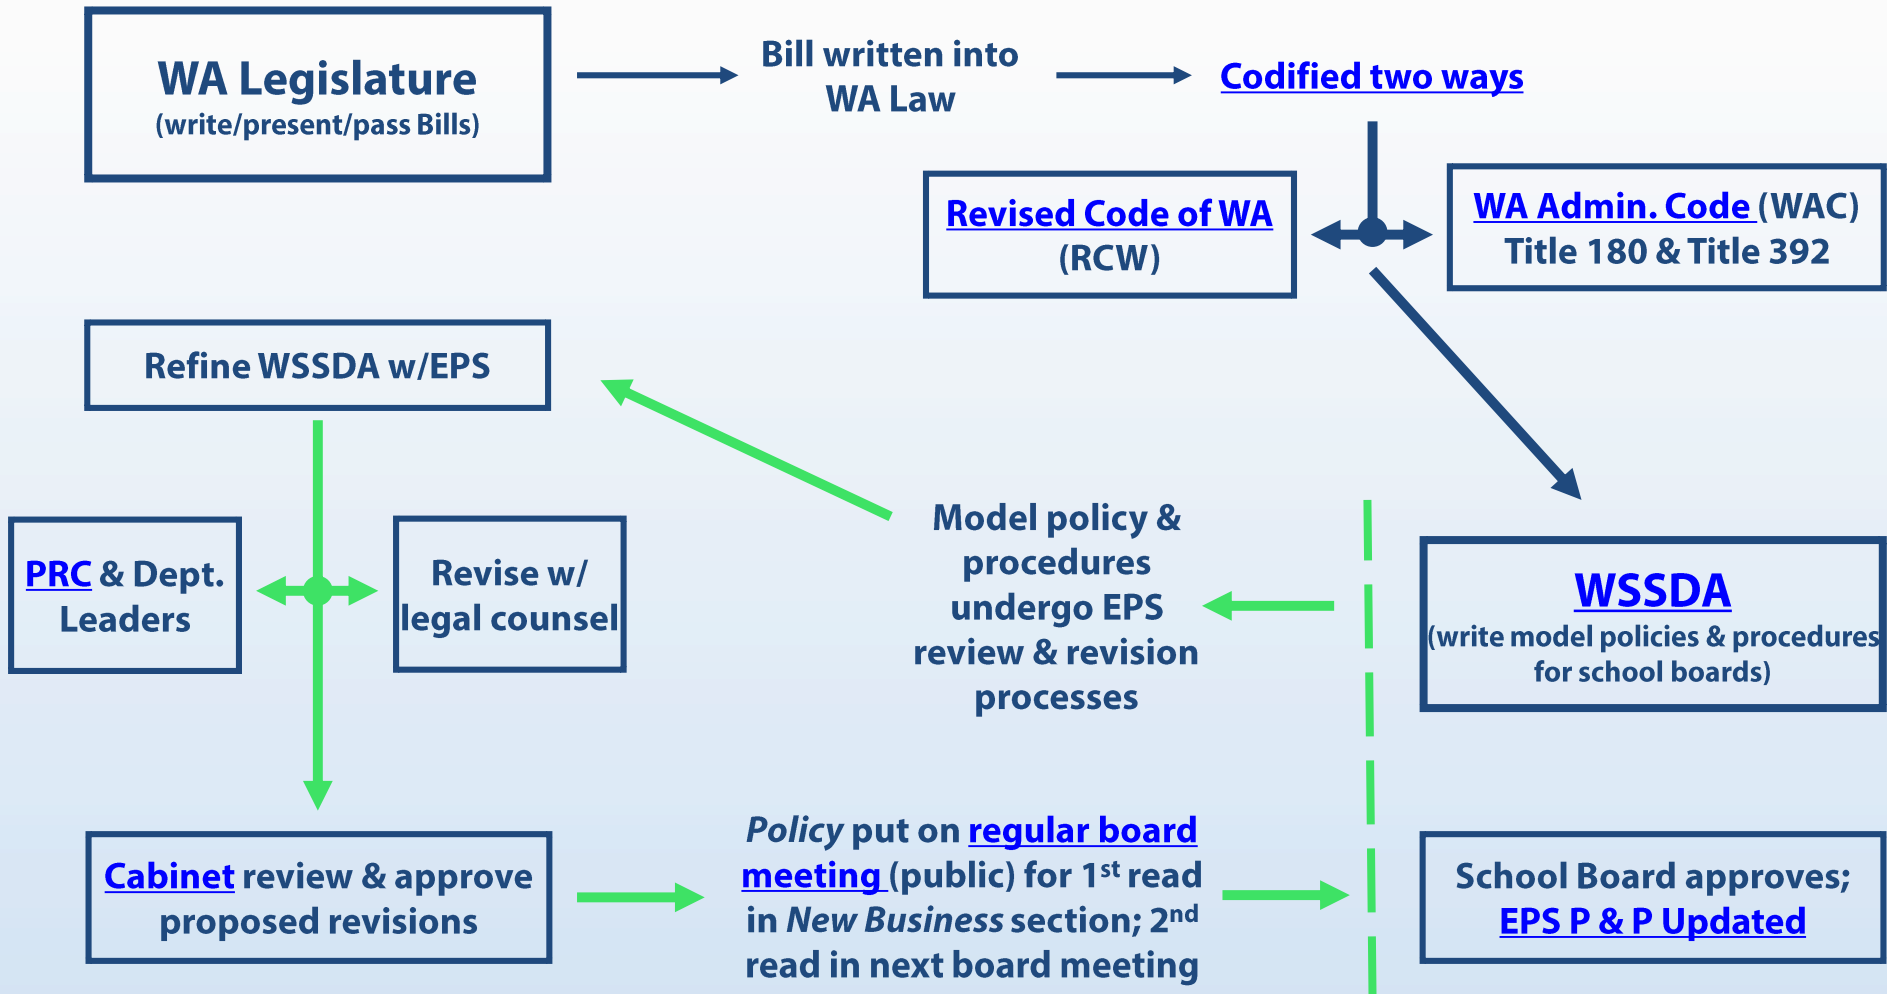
WA Legislature
(write/present/pass Bills)

Bill written into WA Law

Codified two ways

Revised Code of WA (RCW)

WA Admin. Code (WAC) Title 180 & Title 392

Refine WSSDA w/EPS

PRC & Dept. Leaders

Revise w/ legal counsel

Model policy & procedures undergo EPS review & revision processes

WSSDA
(write model policies & procedures for school boards)

Cabinet review & approve proposed revisions

*Policy* put on regular board meeting (public) for 1$^{st}$ read in *New Business* section; 2$^{nd}$ read in next board meeting

School Board approves; EPS P & P Updated